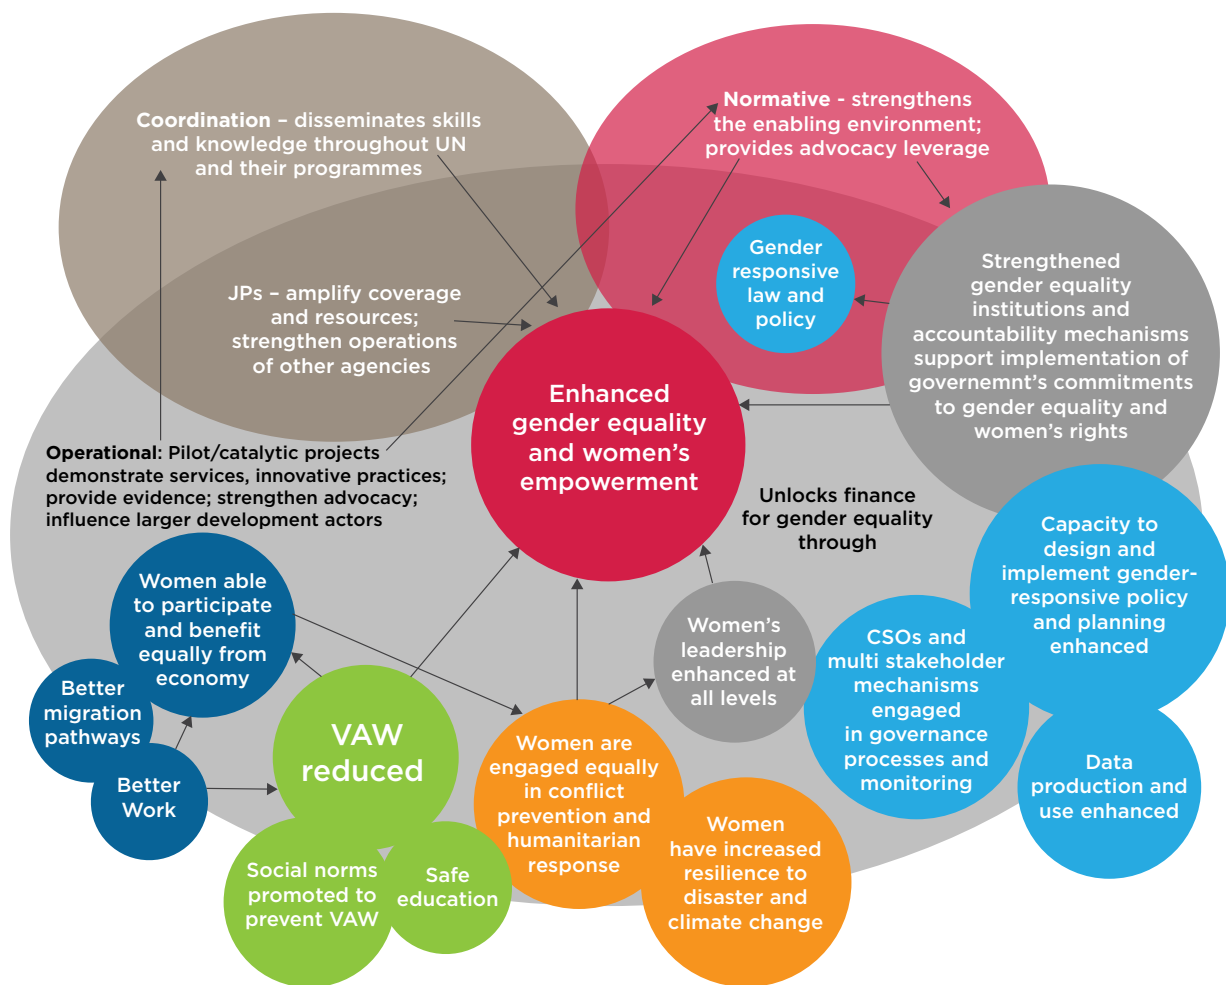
**Coordination** – disseminates skills and knowledge throughout UN and their programmes

**Normative** - strengthens the enabling environment; provides advocacy leverage

Gender responsive law and policy

Strengthened gender equality institutions and accountability mechanisms support implementation of governemnt's commitments to gender equality and women's rights

JPs – amplify coverage and resources; strengthen operations of other agencies

Enhanced gender equality and women's empowerment

**Operational**: Pilot/catalytic projects demonstrate services, innovative practices; provide evidence; strengthen advocacy; influence larger development actors

Unlocks finance for gender equality through

Capacity to design and implement gender-responsive policy and planning enhanced

Women able to participate and benefit equally from economy

Better migration pathways

Better Work

VAW reduced

Women's leadership enhanced at all levels

CSOs and multi stakeholder mechanisms engaged in governance processes and monitoring

Data production and use enhanced

Women are engaged equally in conflict prevention and humanitarian response

Women have increased resilience to disaster and climate change

Social norms promoted to prevent VAW

Safe education